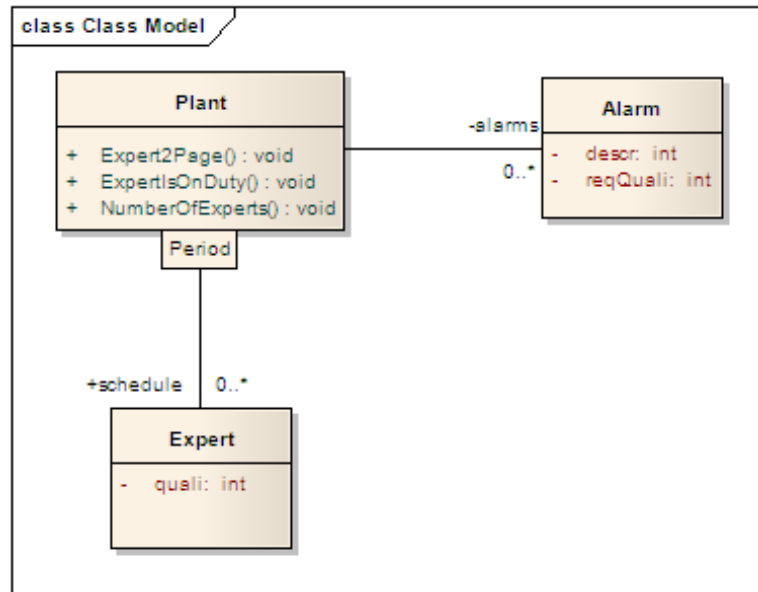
class Class Model

Plant

+ Expert2Page() : void
+ ExpertIsOnDuty() : void
+ NumberOfExperts() : void

Period

-alarms

0..*

Alarm

- descr: int
- reqQuali: int

+schedule

0..*

Expert

- quali: int